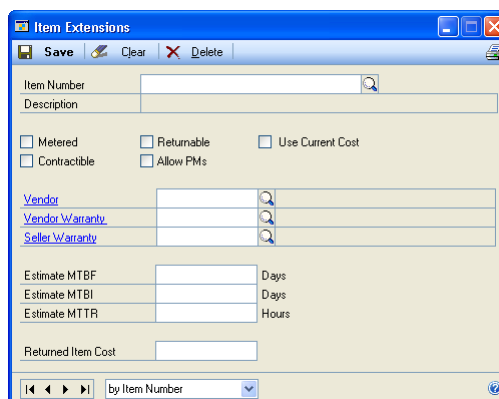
Item Extensions

Save Clear Delete

Item Number

Description

Metered Returnable Use Current Cost

Contractible Allow PMs

Vendor

Vendor Warranty

Seller Warranty

Estimate MTBF Days

Estimate MTBI Days

Estimate MTTR Hours

Returned Item Cost

by Item Number